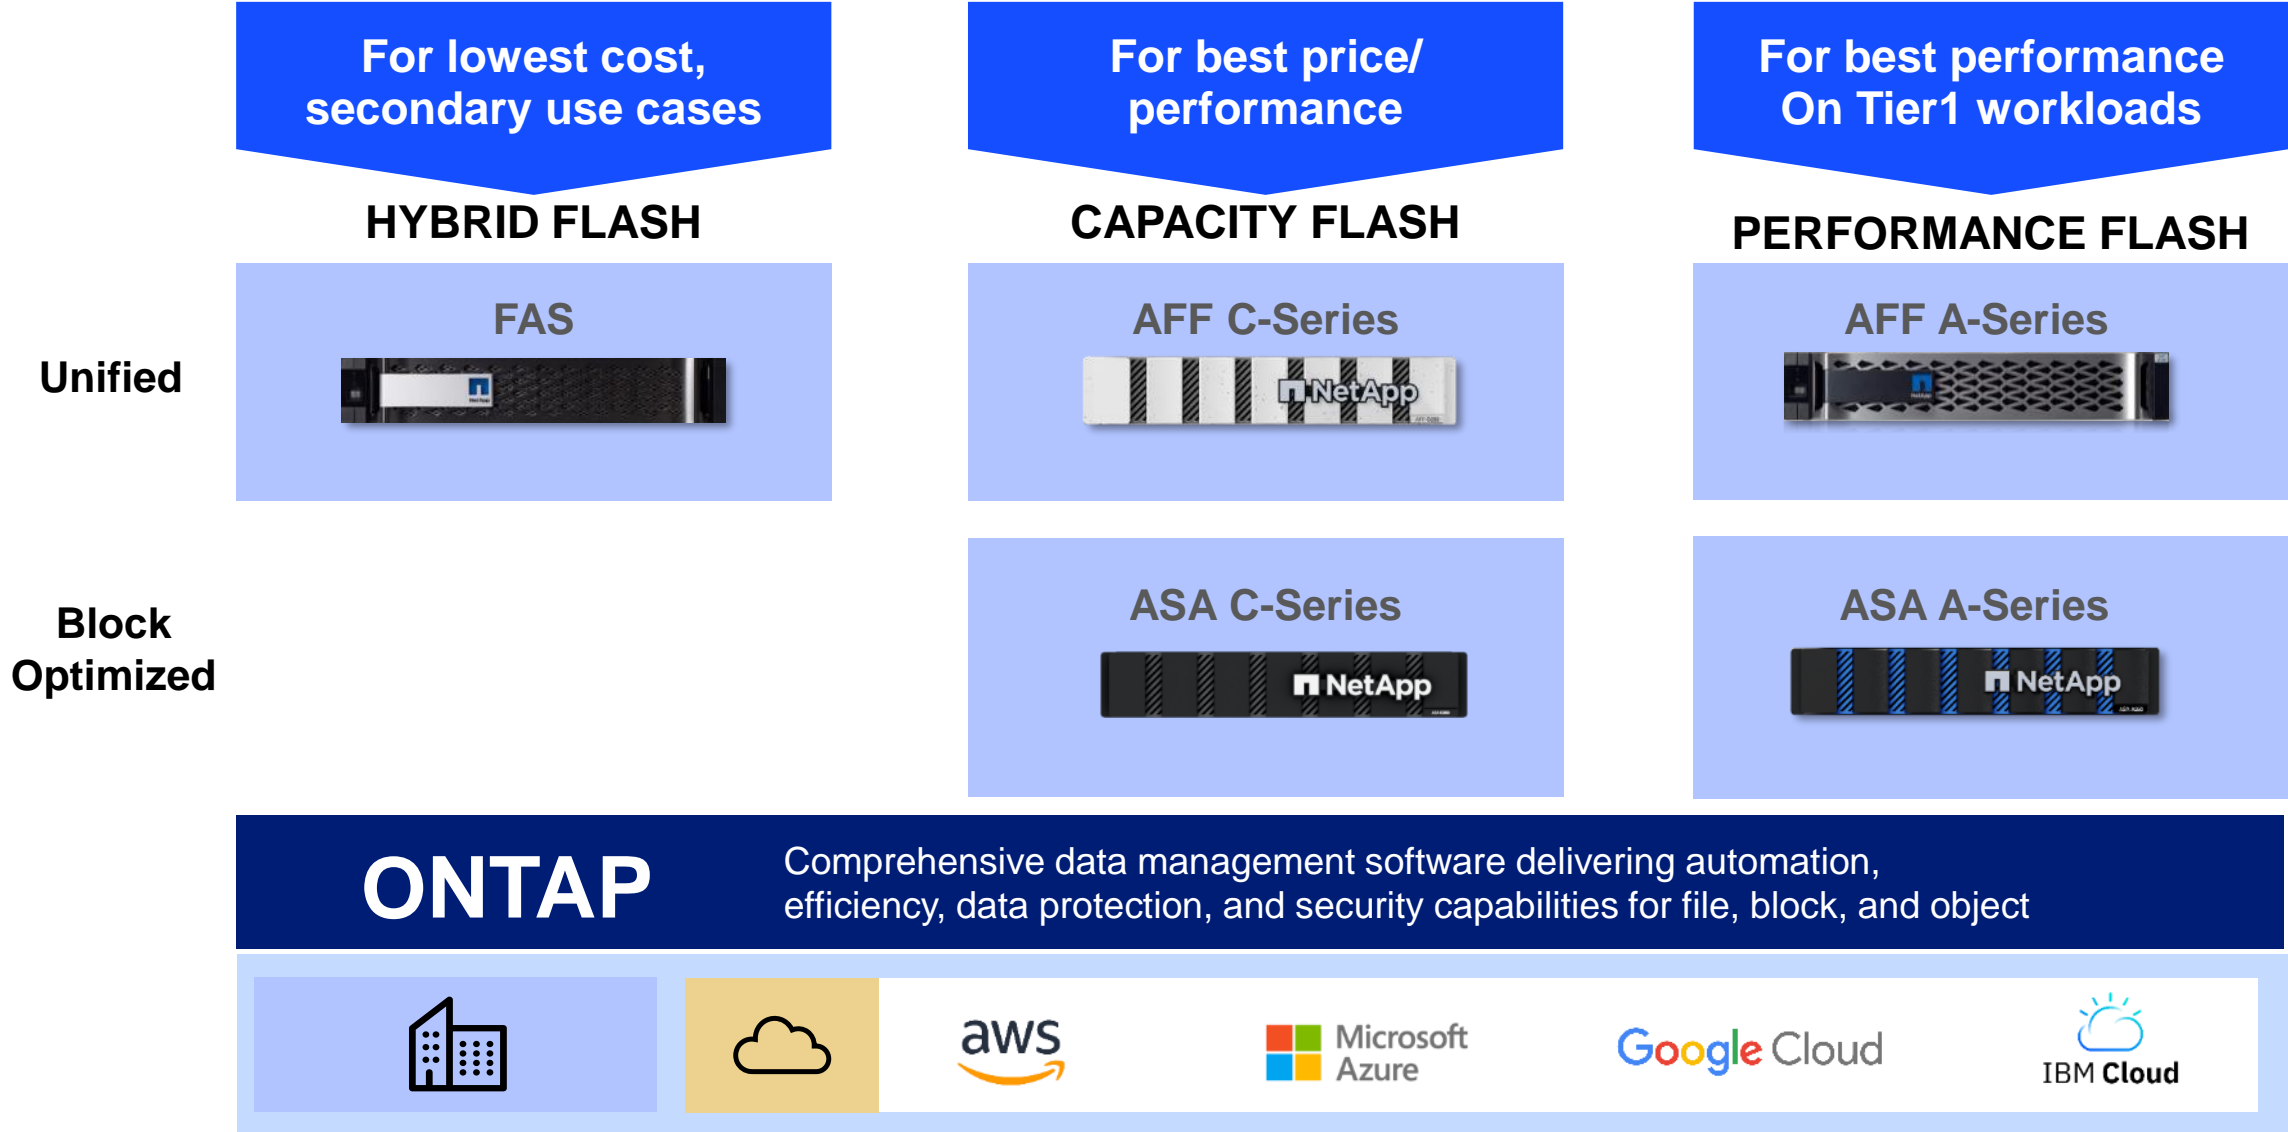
For lowest cost, secondary use cases

For best price/ performance

For best performance On Tier1 workloads

HYBRID FLASH

CAPACITY FLASH

PERFORMANCE FLASH

Unified

FAS

AFF C-Series

NetApp

AFF A-Series

Block Optimized

ASA C-Series

NetApp

ASA A-Series

NetApp

ONTAP

Comprehensive data management software delivering automation, efficiency, data protection, and security capabilities for file, block, and object

aws

Microsoft Azure

Google Cloud

IBM Cloud